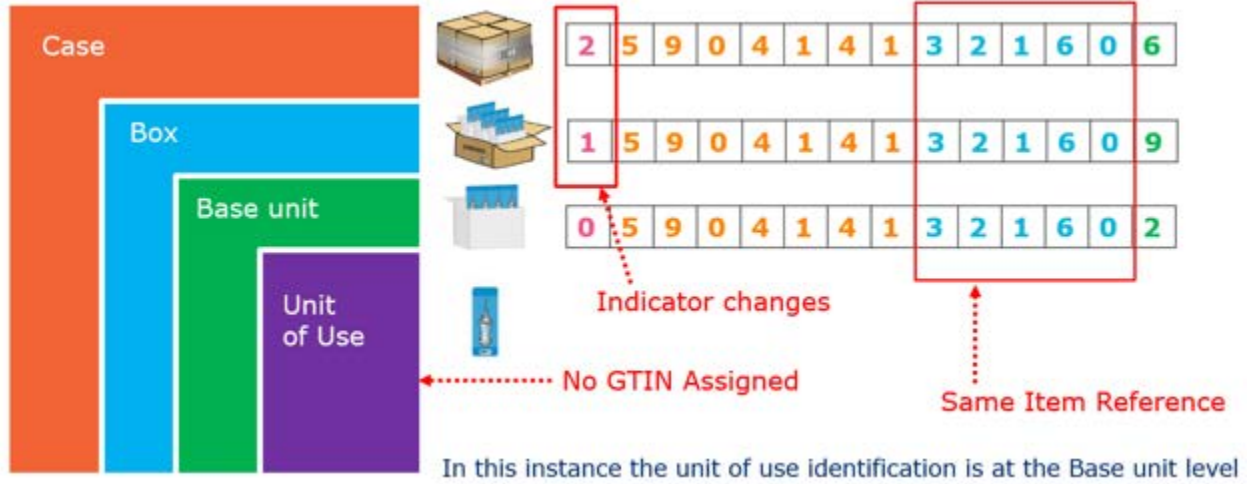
Case

Box

Base unit

Unit of Use

| 2 | 5 | 9 | 0 | 4 | 1 | 4 | 1 | 3 | 2 | 1 | 6 | 0 | 6 |
|---|---|---|---|---|---|---|---|---|---|---|---|---|---|
| 1 | 5 | 9 | 0 | 4 | 1 | 4 | 1 | 3 | 2 | 1 | 6 | 0 | 9 |
| 0 | 5 | 9 | 0 | 4 | 1 | 4 | 1 | 3 | 2 | 1 | 6 | 0 | 2 |

Indicator changes

No GTIN Assigned

Same Item Reference

In this instance the unit of use identification is at the Base unit level